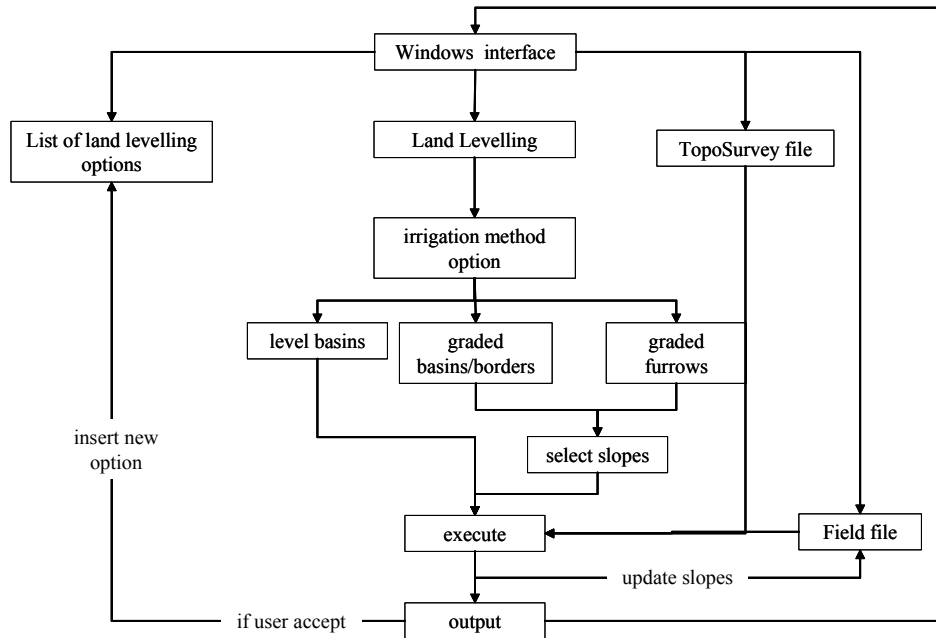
Windows interface

List of land levelling options

Land Levelling

TopoSurvey file

irrigation method option

level basins

graded basins/borders

graded furrows

insert new option

select slopes

execute

Field file

update slopes

if user accept

output